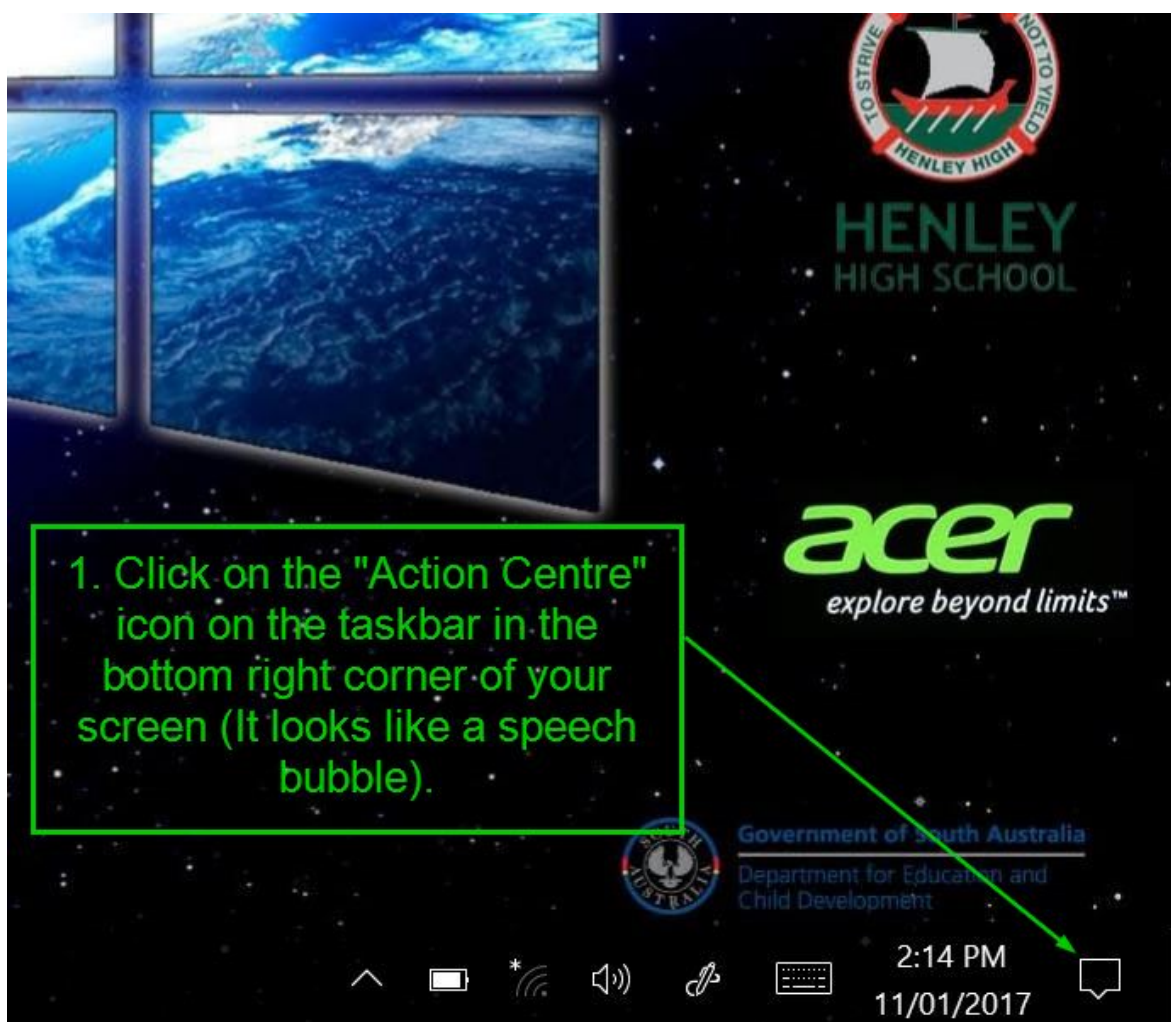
TO STRIVE NOT TO YIELD
HENLEY HIGH

HENLEY
HIGH SCHOOL

acer
explore beyond limits™

1. Click on the "Action Centre" icon on the taskbar in the bottom right corner of your screen (It looks like a speech bubble).

SOUTH AUSTRALIA
Government of South Australia
Department for Education and Child Development

2:14 PM
11/01/2017